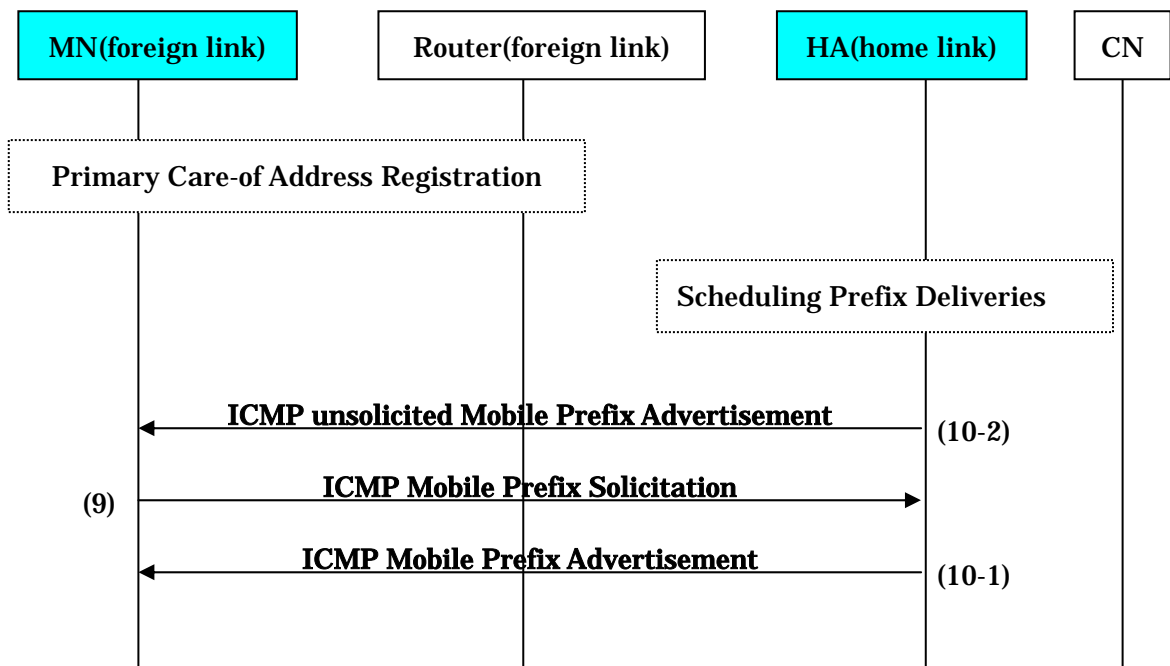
MN(foreign link)

Router(foreign link)

HA(home link)

CN

Primary Care-of Address Registration

Scheduling Prefix Deliveries

ICMP unsolicited Mobile Prefix Advertisement

(10-2)

(9)

ICMP Mobile Prefix Solicitation

ICMP Mobile Prefix Advertisement

(10-1)